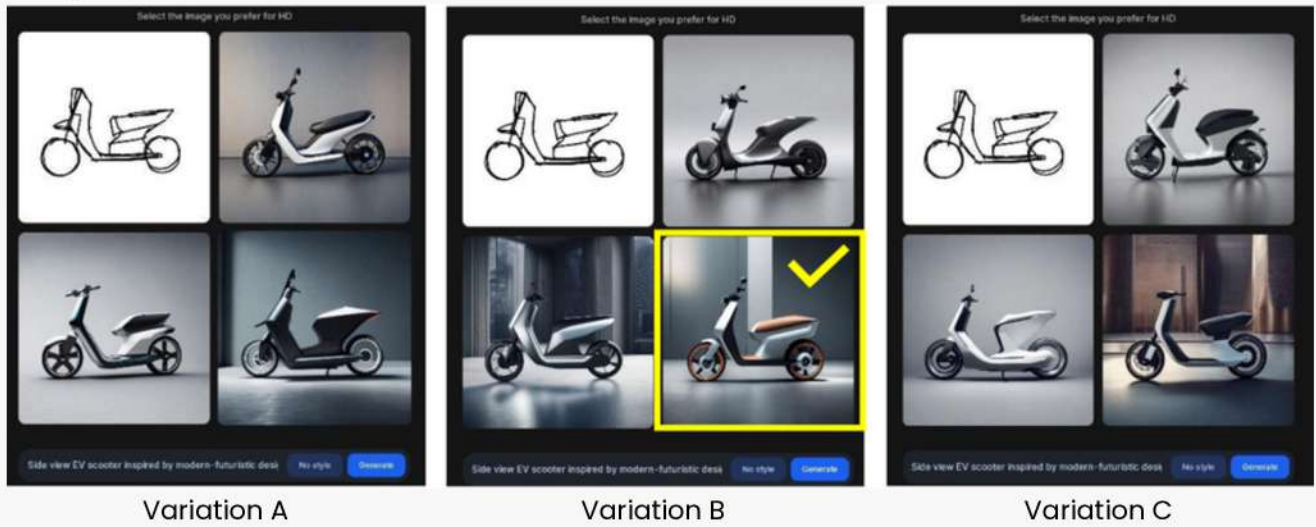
Select the image you prefer for HD

Side view EV scooter inspired by modern-futuristic desi

No style

Generate

Variation A

Select the image you prefer for HD

Side view EV scooter inspired by modern-futuristic desi

No style

Generate

Variation B

Select the image you prefer for HD

Side view EV scooter inspired by modern-futuristic desi

No style

Generate

Variation C